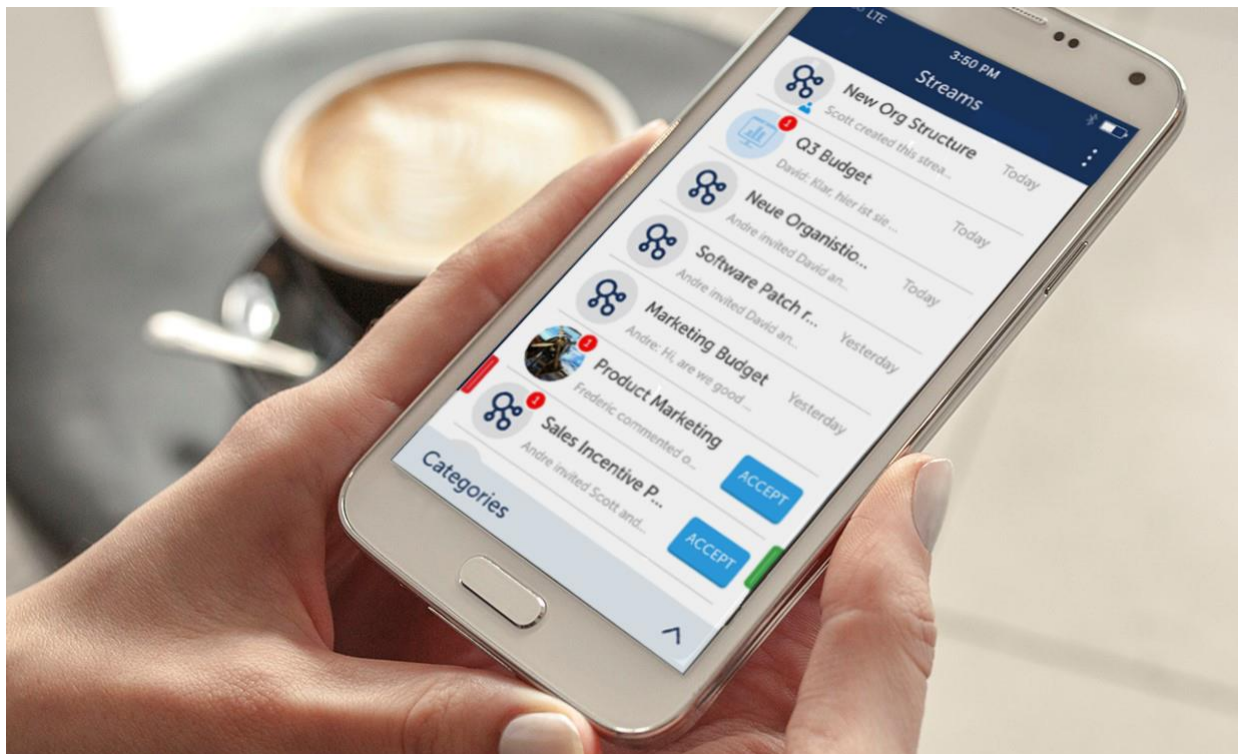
LTE
3:50 PM
Streams

New Org Structure
Scott created this strea...
Today

Q3 Budget
David: Klar, hier ist sie...
Today

Neue Organisatio...
Andre invited David an...
Today

Software Patch r...
Andre invited David an...
Yesterday

Marketing Budget
Andre: Hi, are we good...
Yesterday

Product Marketing
Frederic commented o...
ACCEPT

Sales Incentive P...
Andre invited Scott and...
ACCEPT

Categories